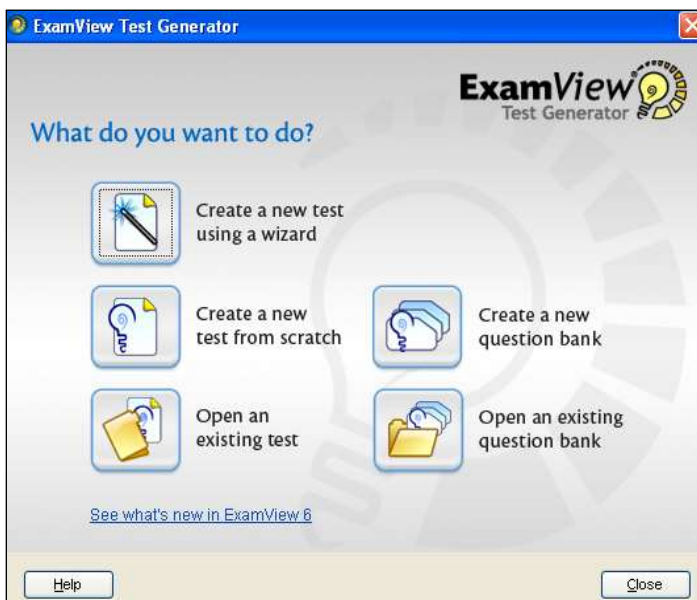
ExamView Test Generator

ExamView
Test Generator

What do you want to do?

Create a new test using a wizard

Create a new test from scratch

Create a new question bank

Open an existing test

Open an existing question bank

See what's new in ExamView 6

Help

Close